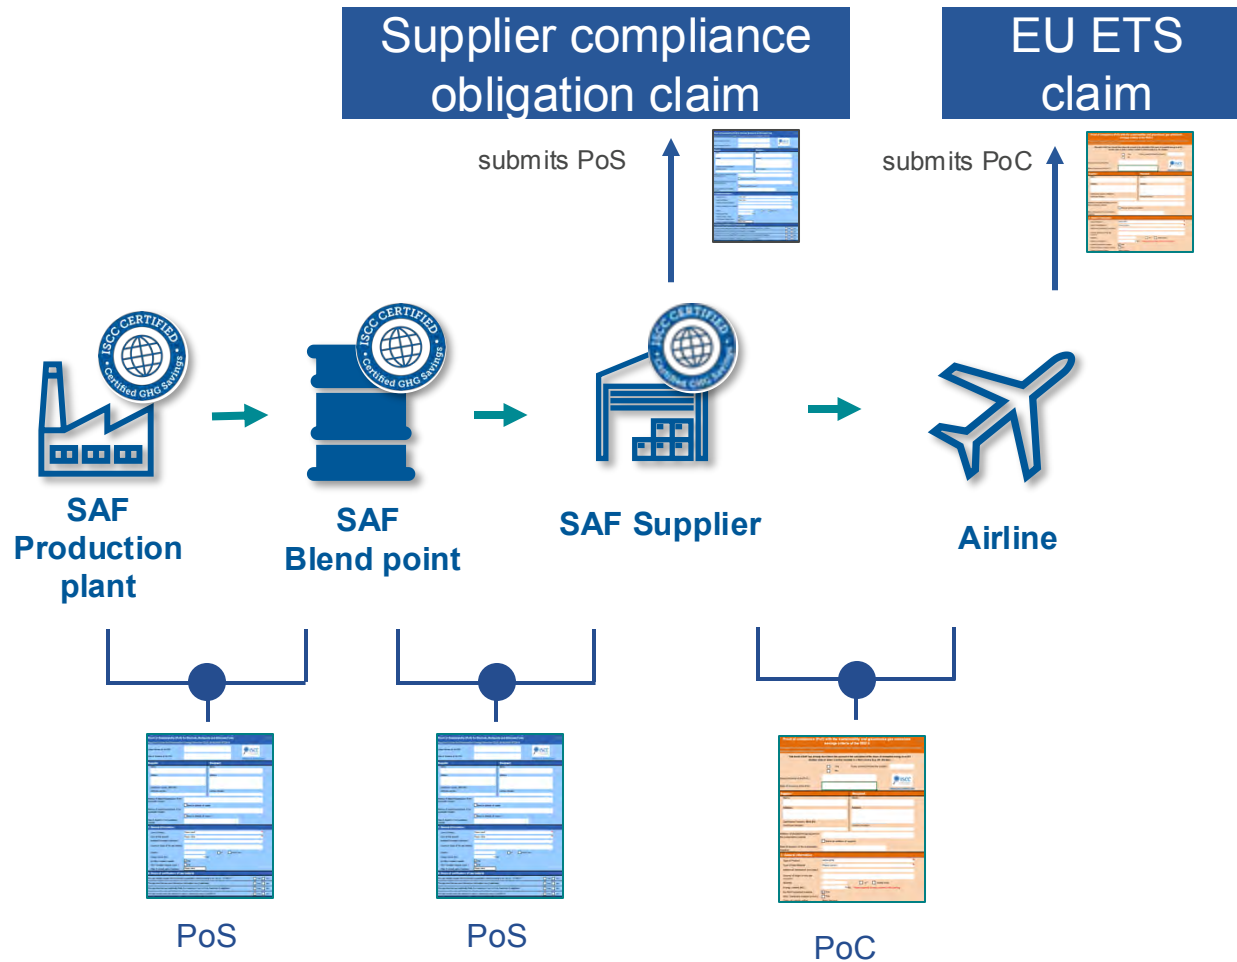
Supplier compliance obligation claim

EU ETS claim

submits PoS

submits PoC

ISCC CERTIFIED Certified GHG Savings

ISCC CERTIFIED Certified GHG Savings

ISCC CERTIFIED Certified GHG Savings

SAF Production plant

SAF Blend point

SAF Supplier

Airline

PoS

PoS

PoC